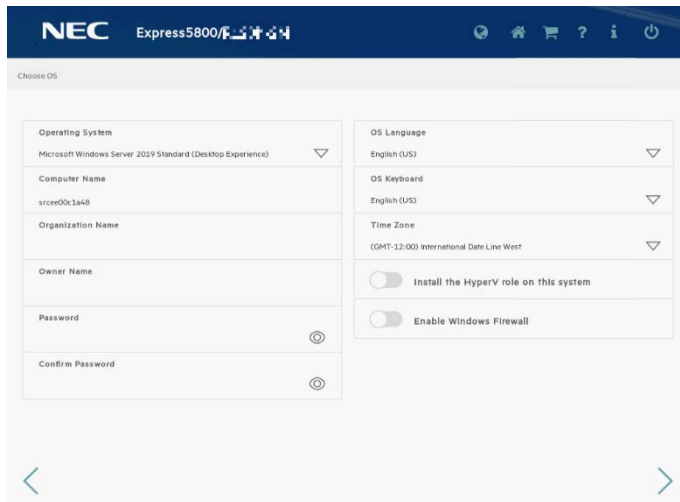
NEC Express5800/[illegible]

Choose OS

Operating System
Microsoft Windows Server 2019 Standard (Desktop Experience)

Computer Name
srcee00c1a48

Organization Name

Owner Name

Password

Confirm Password

OS Language
English (US)

OS Keyboard
English (US)

Time Zone
(GMT-12:00) International Date Line West

Install the HyperV role on this system

Enable Windows Firewall